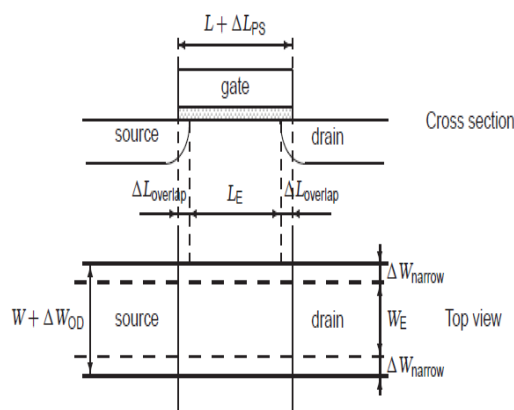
$L + \Delta L_{PS}$

gate

source

drain

Cross section

$\Delta L_{overlap}$

$L_E$

$\Delta L_{overlap}$

$\Delta W_{narrow}$

$W + \Delta W_{OD}$

source

drain

$W_E$

Top view

$\Delta W_{narrow}$